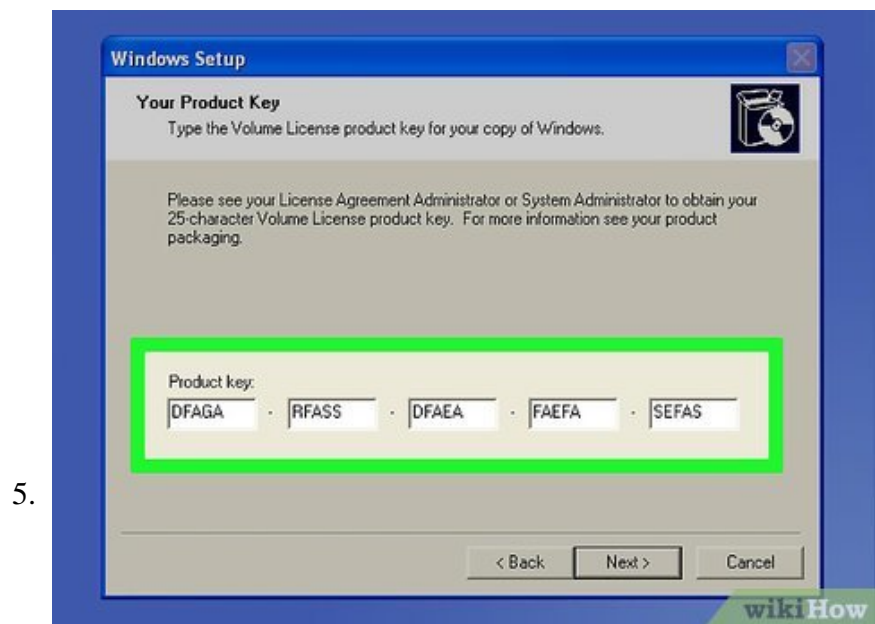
5.

Windows Setup

Your Product Key
Type the Volume License product key for your copy of Windows.

Please see your License Agreement Administrator or System Administrator to obtain your 25-character Volume License product key. For more information see your product packaging.

Product key:
DFAGA - RFASS - DFAEA - FAEFA - SEFAS

< Back  Next >  Cancel

wikiHow